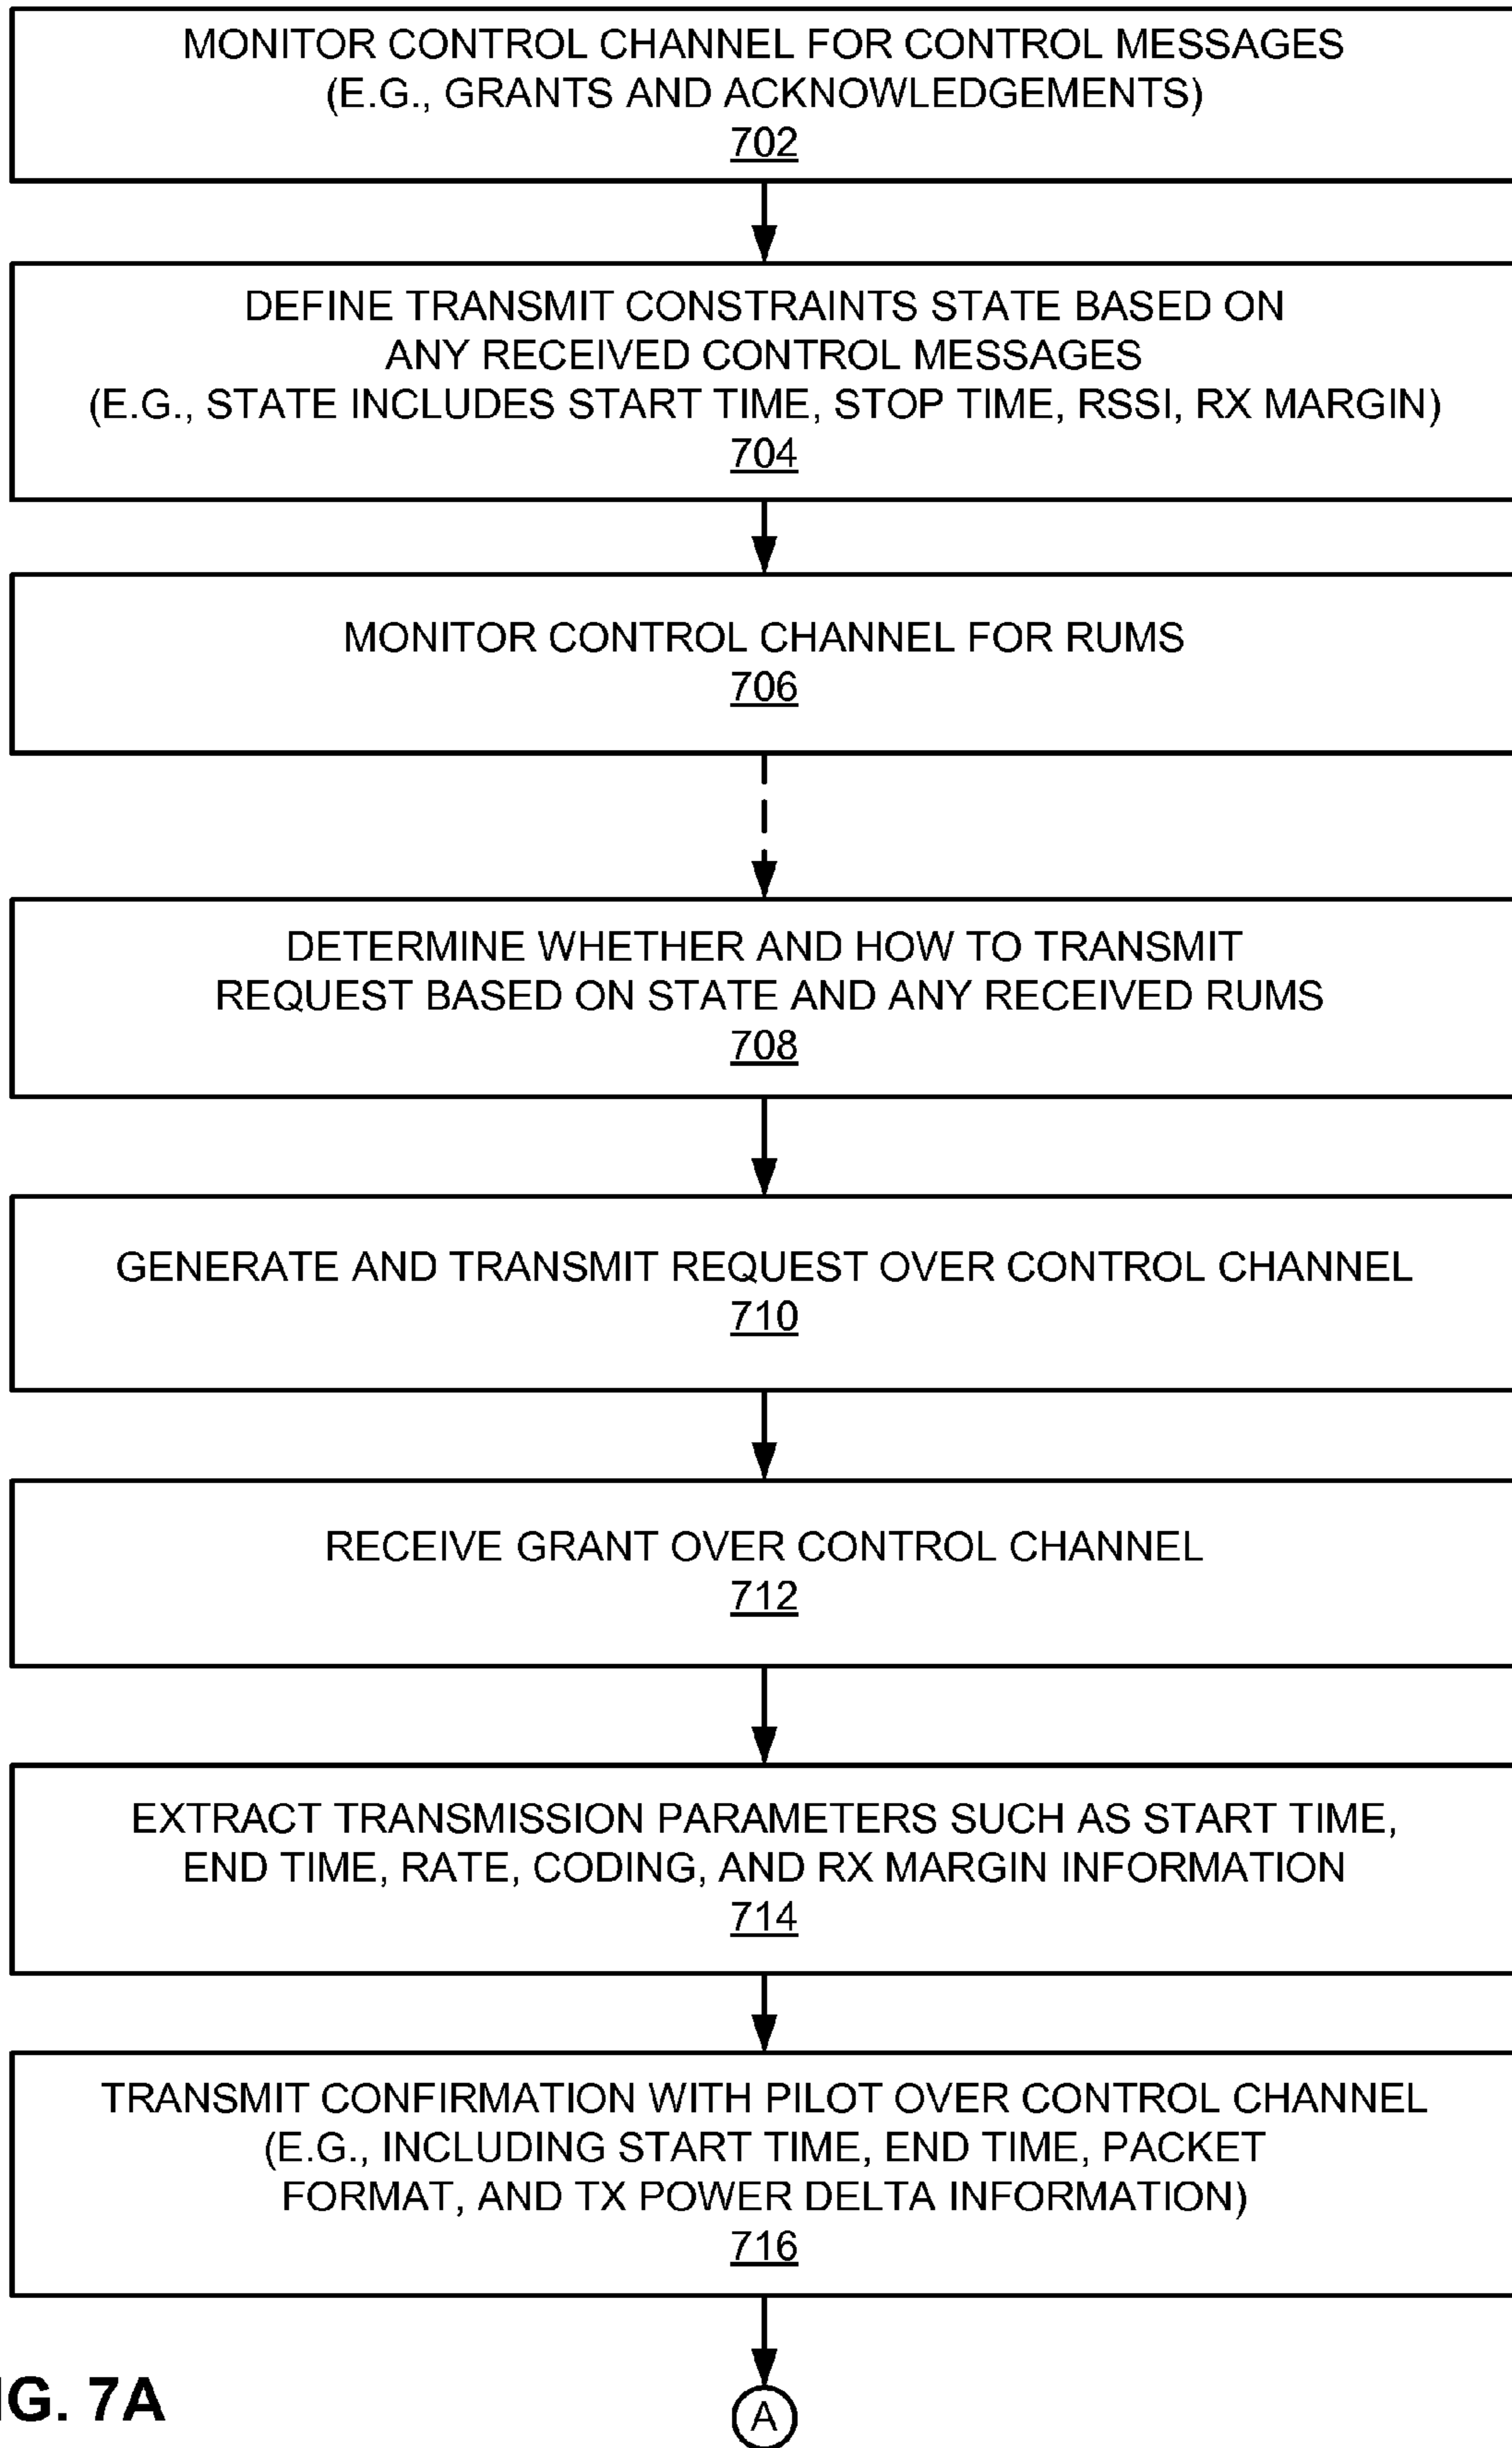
MONITOR CONTROL CHANNEL FOR CONTROL MESSAGES (E.G., GRANTS AND ACKNOWLEDGEMENTS)
702

DEFINE TRANSMIT CONSTRAINTS STATE BASED ON ANY RECEIVED CONTROL MESSAGES (E.G., STATE INCLUDES START TIME, STOP TIME, RSSI, RX MARGIN)
704

MONITOR CONTROL CHANNEL FOR RUMS
706

DETERMINE WHETHER AND HOW TO TRANSMIT REQUEST BASED ON STATE AND ANY RECEIVED RUMS
708

GENERATE AND TRANSMIT REQUEST OVER CONTROL CHANNEL
710

RECEIVE GRANT OVER CONTROL CHANNEL
712

EXTRACT TRANSMISSION PARAMETERS SUCH AS START TIME, END TIME, RATE, CODING, AND RX MARGIN INFORMATION
714

TRANSMIT CONFIRMATION WITH PILOT OVER CONTROL CHANNEL (E.G., INCLUDING START TIME, END TIME, PACKET FORMAT, AND TX POWER DELTA INFORMATION)
716

IG. 7A

A